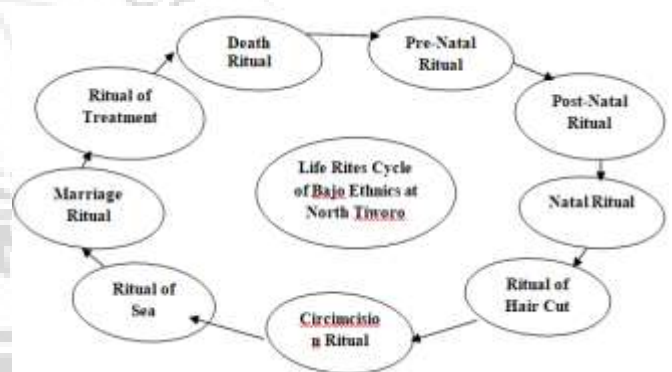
Death Ritual

Pre-Natal Ritual

Post-Natal Ritual

Natal Ritual

Ritual of Hair Cut

Circimcisio n Ritual

Ritual of Sea

Marriage Ritual

Ritual of Treatment

Life Rites Cycle of Bajo Ethnics at North Tiworo